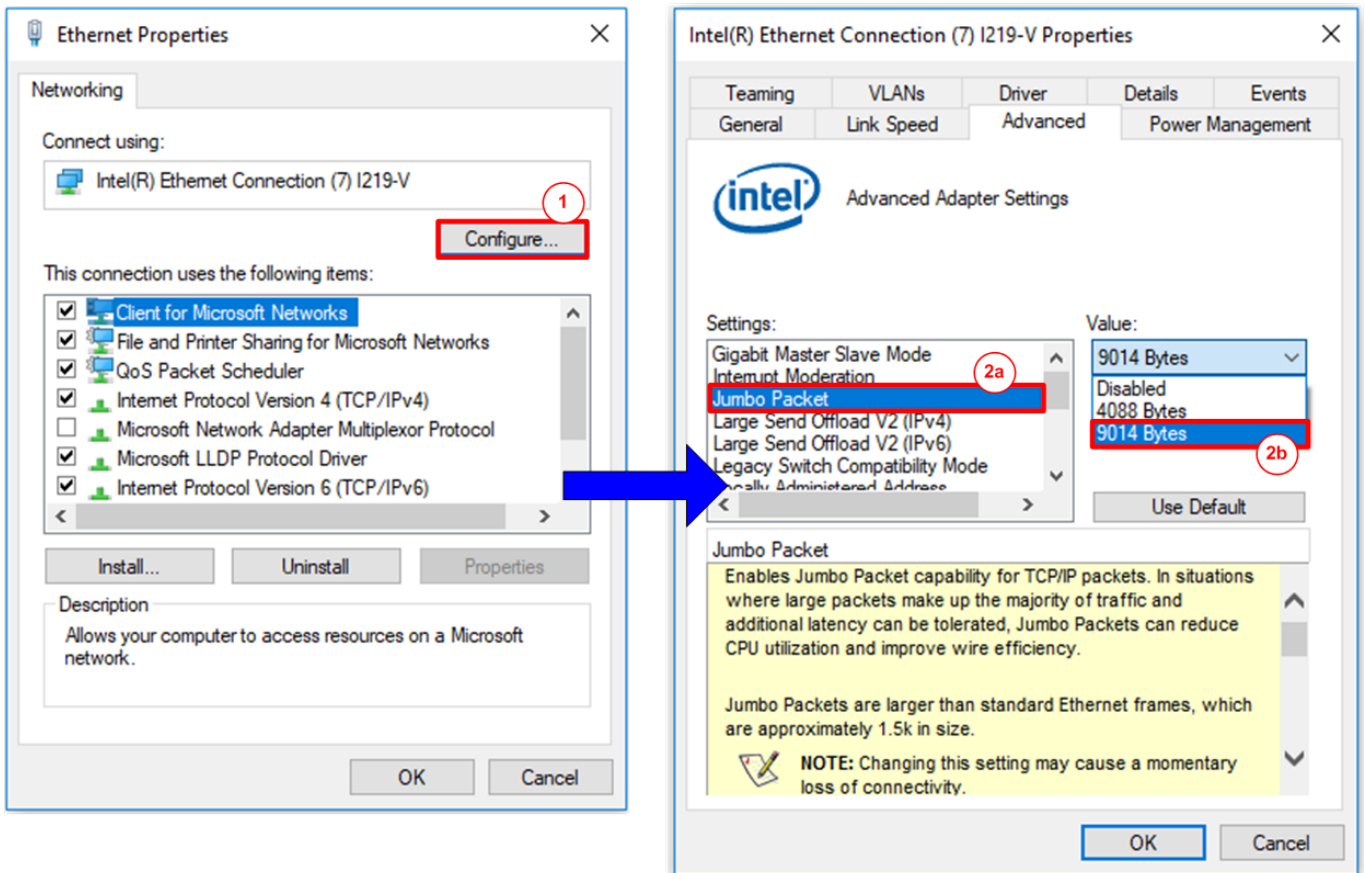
Ethernet Properties

Networking

Connect using:

Intel(R) Ethernet Connection (7) I219-V

1

Configure...

This connection uses the following items:

Client for Microsoft Networks
File and Printer Sharing for Microsoft Networks
QoS Packet Scheduler
Internet Protocol Version 4 (TCP/IPv4)
Microsoft Network Adapter Multiplexor Protocol
Microsoft LLDP Protocol Driver
Internet Protocol Version 6 (TCP/IPv6)

Install...
Uninstall
Properties

Description

Allows your computer to access resources on a Microsoft network.

OK
Cancel

Intel(R) Ethernet Connection (7) I219-V Properties

Teaming
VLANs
Driver
Details
Events
General
Link Speed
Advanced
Power Management

intel

Advanced Adapter Settings

Settings:

Gigabit Master Slave Mode
Interrupt Moderation
Jumbo Packet
Large Send Offload V2 (IPv4)
Large Send Offload V2 (IPv6)
Legacy Switch Compatibility Mode
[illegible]ocally Administered Address

2a

Value:

9014 Bytes
Disabled
4088 Bytes
9014 Bytes

2b

Use Default

Jumbo Packet

Enables Jumbo Packet capability for TCP/IP packets. In situations where large packets make up the majority of traffic and additional latency can be tolerated, Jumbo Packets can reduce CPU utilization and improve wire efficiency.

Jumbo Packets are larger than standard Ethernet frames, which are approximately 1.5k in size.

NOTE: Changing this setting may cause a momentary loss of connectivity.

OK
Cancel